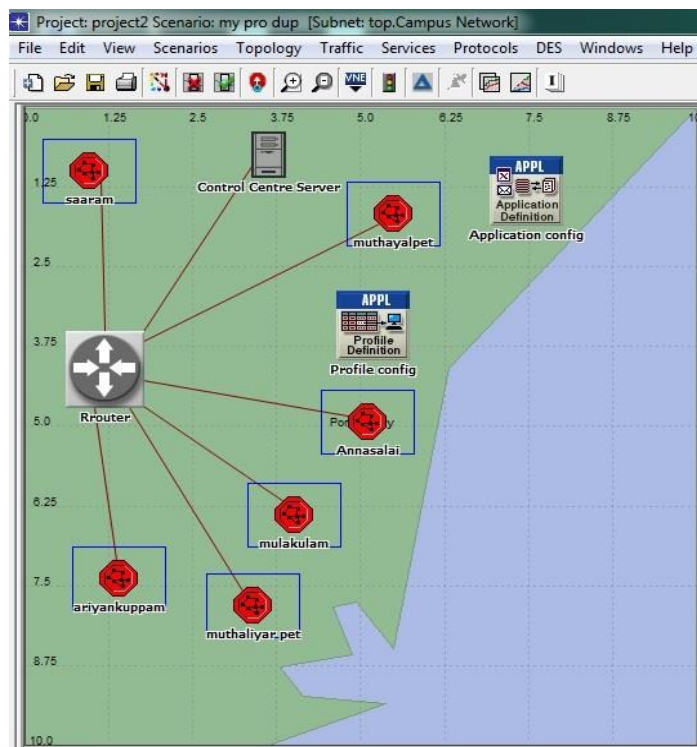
Project: project2 Scenario: my pro dup [Subnet: top.Campus Network]

File Edit View Scenarios Topology Traffic Services Protocols DES Windows Help

VNE

0.0 1.25 2.5 3.75 5.0 6.25 7.5 8.75 10

1.25
2.5
3.75
5.0
6.25
7.5
8.75
10.0

saaram

Control Centre Server

muthayalpet

APPL
Application Definition
Application config

APPL
Profile Definition
Profile config

Rrouter

Pondicherry
Annasalai

mulakulam

ariyankuppam

muthaliyar.pet